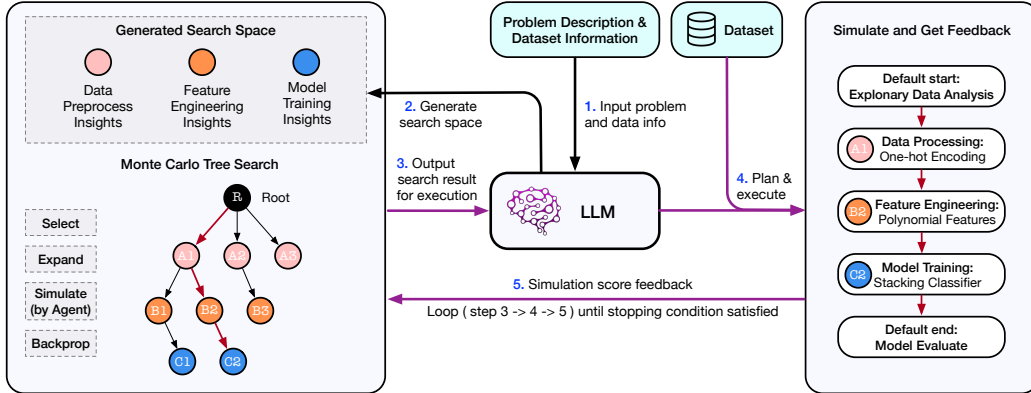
Generated Search Space

Data Preprocess Insights

Feature Engineering Insights

Model Training Insights

Monte Carlo Tree Search

Select

Expand

Simulate (by Agent)

Backprop

R Root

A1 A2 A3

B1 B2 B3

C1 C2

Problem Description & Dataset Information

Dataset

1. Input problem and data info

2. Generate search space

3. Output search result for execution

LLM

4. Plan & execute

5. Simulation score feedback

Loop ( step 3 -> 4 -> 5 ) until stopping condition satisfied

Simulate and Get Feedback

Default start: Explonary Data Analysis

A1 Data Processing: One-hot Encoding

B2 Feature Engineering: Polynomial Features

C2 Model Training: Stacking Classifier

Default end: Model Evaluate